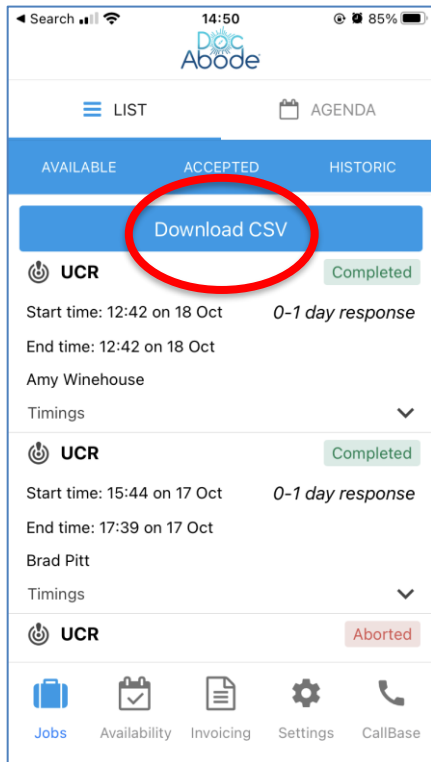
◂ Search 14:50 85%

Doc Abode

LIST

AGENDA

AVAILABLE

ACCEPTED

HISTORIC

Download CSV

UCR

Completed

Start time: 12:42 on 18 Oct

0-1 day response

End time: 12:42 on 18 Oct

Amy Winehouse

Timings

UCR

Completed

Start time: 15:44 on 17 Oct

0-1 day response

End time: 17:39 on 17 Oct

Brad Pitt

Timings

UCR

Aborted

Jobs

Availability

Invoicing

Settings

CallBase